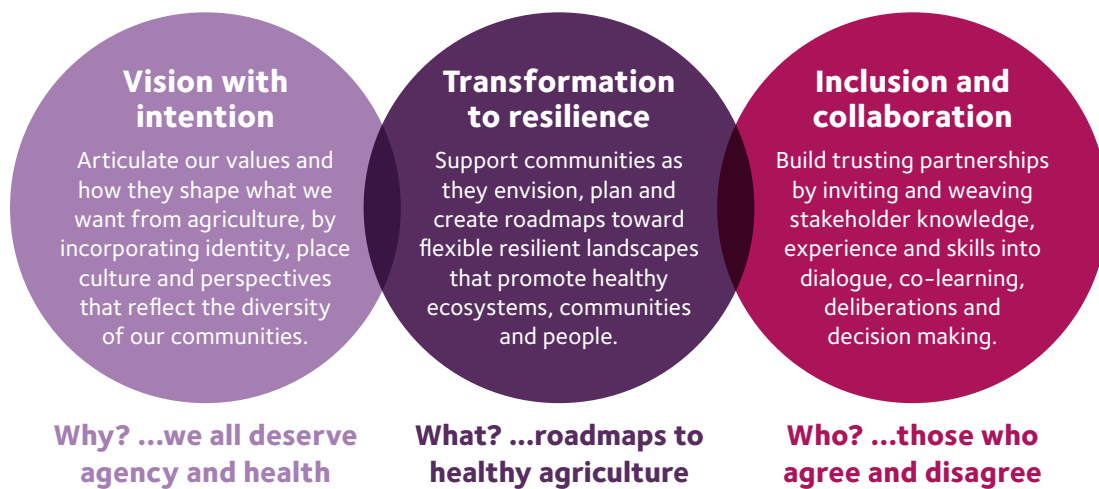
Vision with intention

Articulate our values and how they shape what we want from agriculture, by incorporating identity, place culture and perspectives that reflect the diversity of our communities.

Why? ...we all deserve agency and health

Transformation to resilience

Support communities as they envision, plan and create roadmaps toward flexible resilient landscapes that promote healthy ecosystems, communities and people.

What? ...roadmaps to healthy agriculture

Inclusion and collaboration

Build trusting partnerships by inviting and weaving stakeholder knowledge, experience and skills into dialogue, co-learning, deliberations and decision making.

Who? ...those who agree and disagree